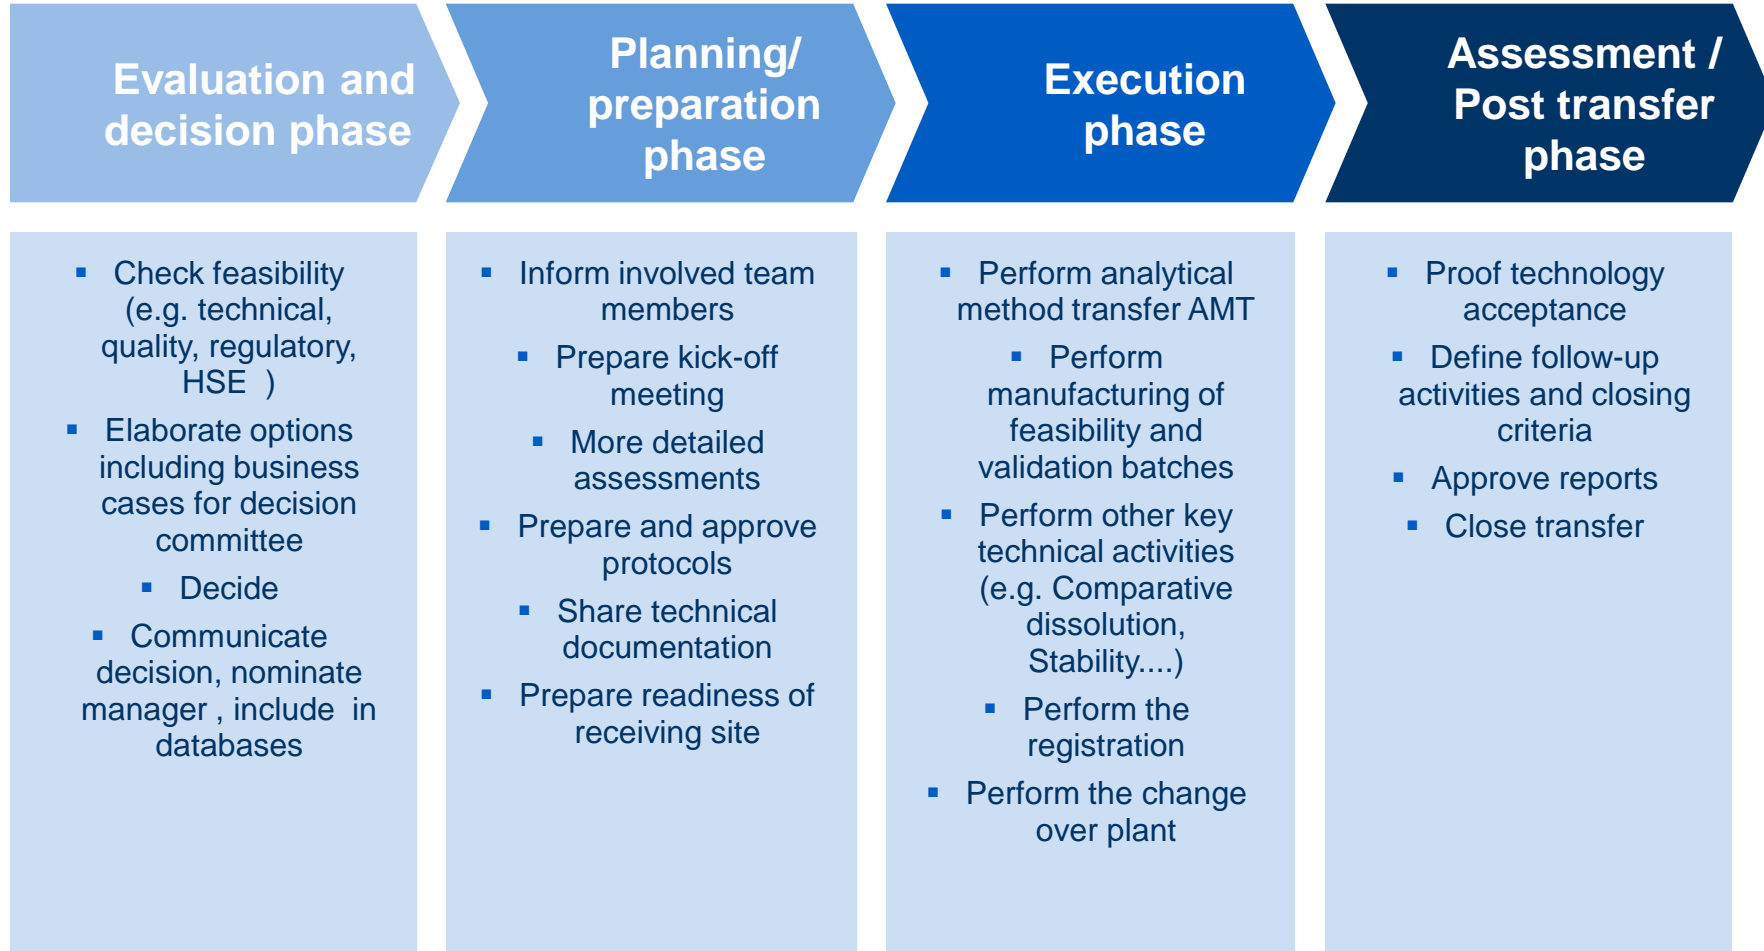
Evaluation and decision phase

- Check feasibility (e.g. technical, quality, regulatory, HSE )
- Elaborate options including business cases for decision committee
- Decide
- Communicate decision, nominate manager , include in databases

Planning/ preparation phase

- Inform involved team members
- Prepare kick-off meeting
- More detailed assessments
- Prepare and approve protocols
- Share technical documentation
- Prepare readiness of receiving site

Execution phase

- Perform analytical method transfer AMT
- Perform manufacturing of feasibility and validation batches
- Perform other key technical activities (e.g. Comparative dissolution, Stability....)
- Perform the registration
- Perform the change over plant

Assessment / Post transfer phase

- Proof technology acceptance
- Define follow-up activities and closing criteria
- Approve reports
- Close transfer